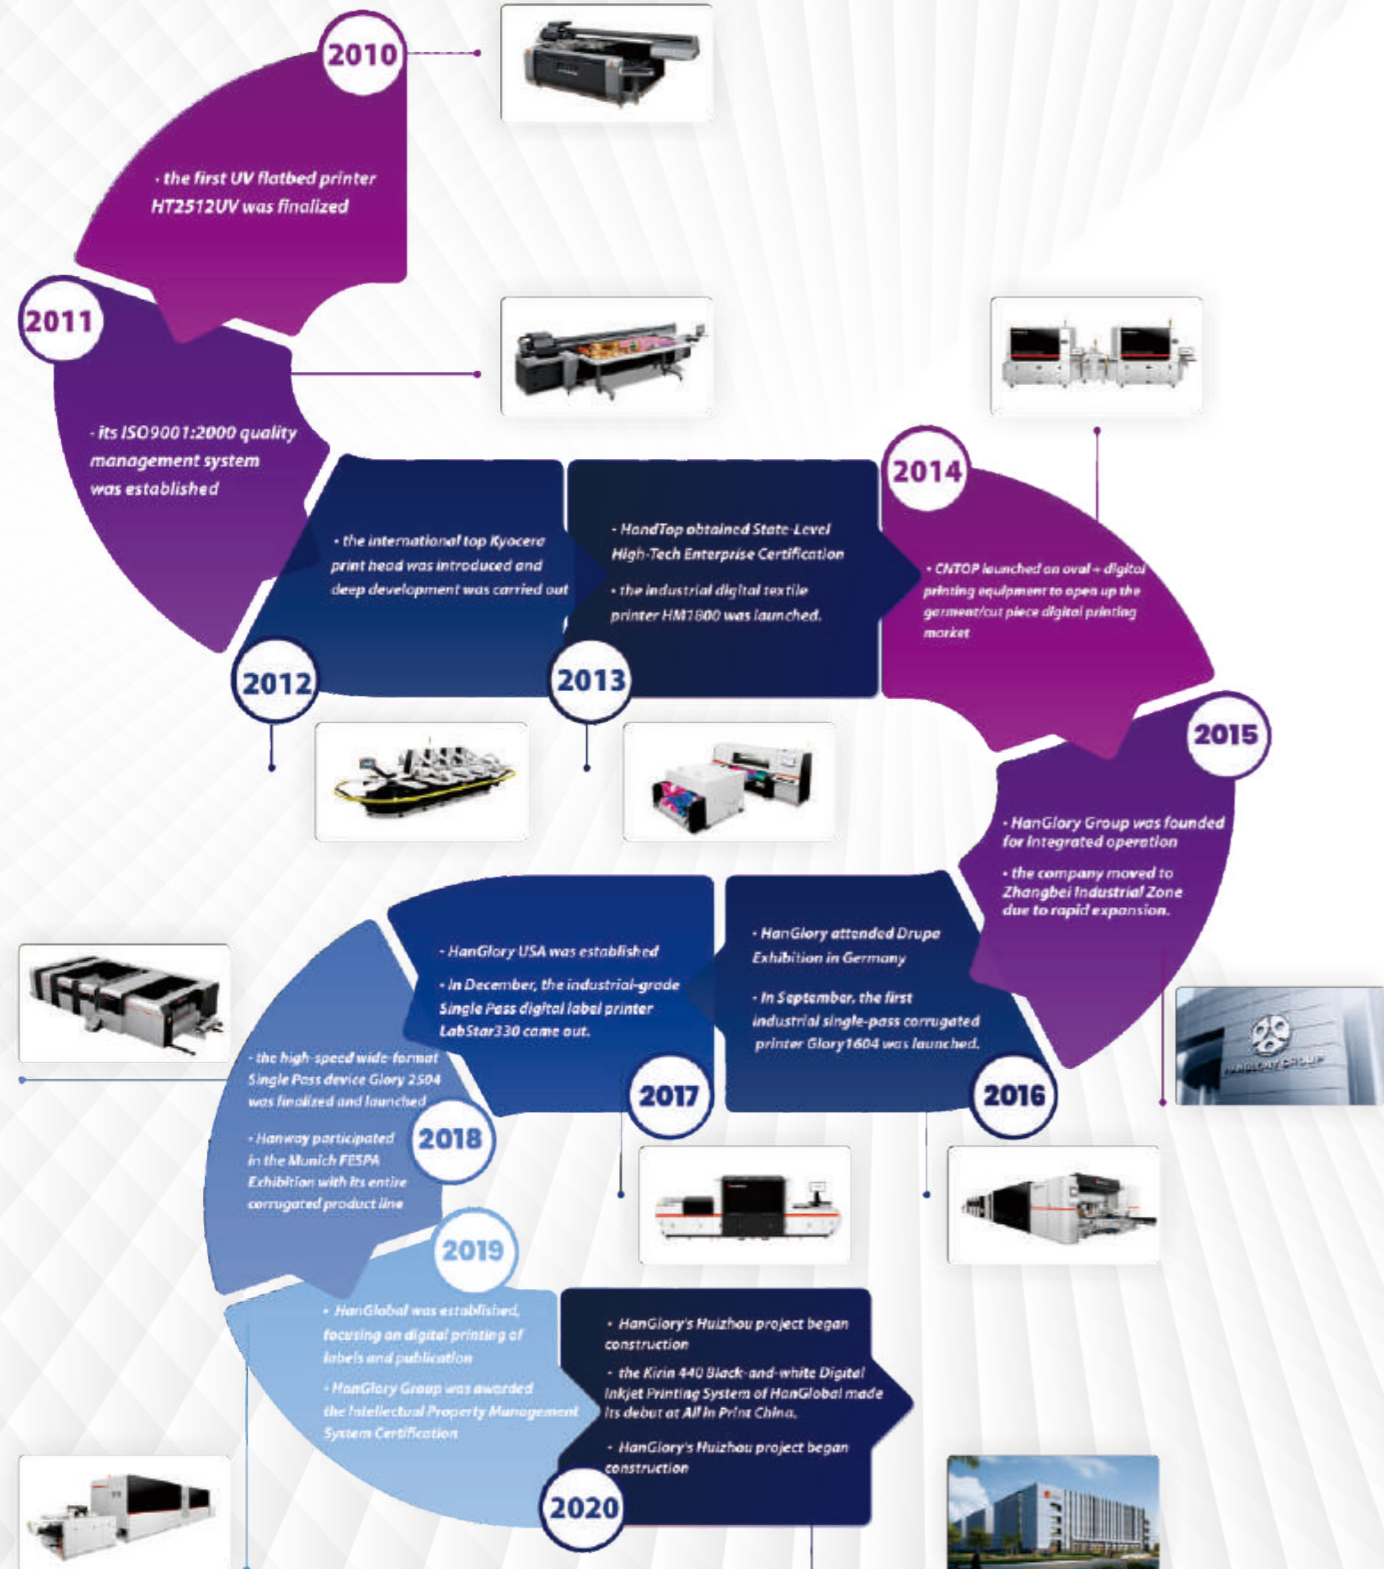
2010

· the first UV flatbed printer HT2512UV was finalized

2011

· its ISO9001:2000 quality management system was established

2012

· the international top Kyocera print head was introduced and deep development was carried out

2013

· HandTop obtained State-Level High-Tech Enterprise Certification

· the industrial digital textile printer HM1800 was launched.

2014

· CNTOP launched an oval + digital printing equipment to open up the garment/cut piece digital printing market

2015

· HanGlory Group was founded for integrated operation

· the company moved to Zhangbei Industrial Zone due to rapid expansion.

2016

· HanGlory attended Drupa Exhibition in Germany

· In September, the first industrial single-pass corrugated printer Glory1604 was launched.

2017

· HanGlory USA was established

· In December, the industrial-grade Single Pass digital label printer LabStar330 came out.

2018

· the high-speed wide-format Single Pass device Glory 2504 was finalized and launched

· Hanway participated in the Munich FESPA Exhibition with its entire corrugated product line

2019

· HanGlobal was established, focusing on digital printing of labels and publication

· HanGlory Group was awarded the Intellectual Property Management System Certification

2020

· HanGlory's Huizhou project began construction

· the Kirin 440 Black-and-white Digital Inkjet Printing System of HanGlobal made its debut at All In Print China.

· HanGlory's Huizhou project began construction

HANGLORY GROUP